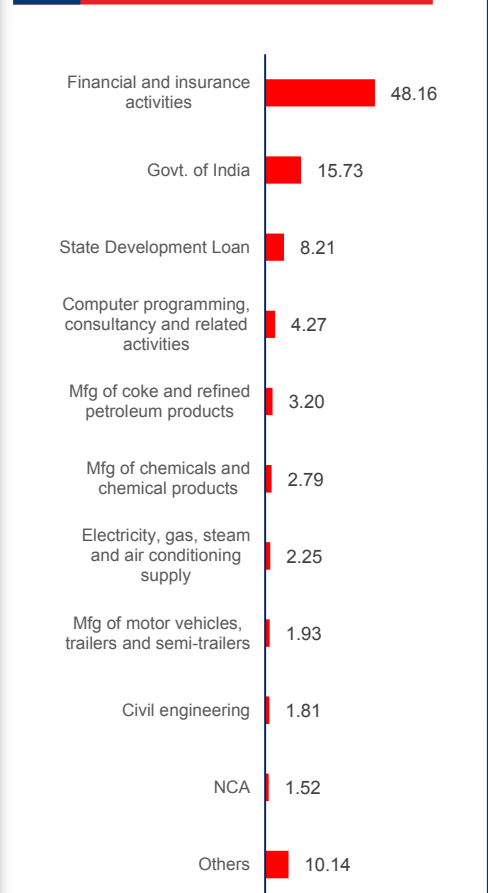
Financial and insurance activities 48.16

Govt. of India 15.73

State Development Loan 8.21

Computer programming, consultancy and related activities 4.27

Mfg of coke and refined petroleum products 3.20

Mfg of chemicals and chemical products 2.79

Electricity, gas, steam and air conditioning supply 2.25

Mfg of motor vehicles, trailers and semi-trailers 1.93

Civil engineering 1.81

NCA 1.52

Others 10.14